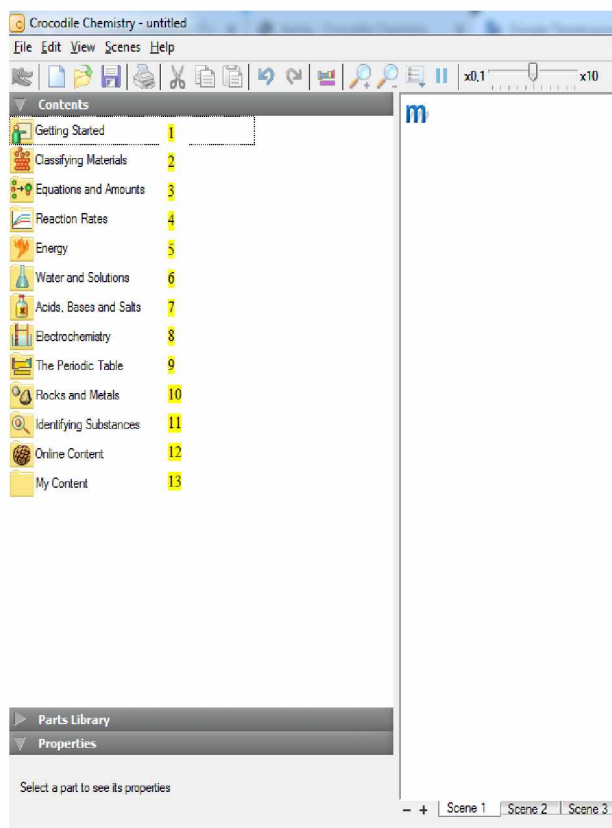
Crocodile Chemistry - untitled

File Edit View Scenes Help

x0,1 x10

Contents

Getting Started 1
Classifying Materials 2
Equations and Amounts 3
Reaction Rates 4
Energy 5
Water and Solutions 6
Acids, Bases and Salts 7
Electrochemistry 8
The Periodic Table 9
Rocks and Metals 10
Identifying Substances 11
Online Content 12
My Content 13

m

Parts Library
Properties

Select a part to see its properties

– + Scene 1 Scene 2 Scene 3